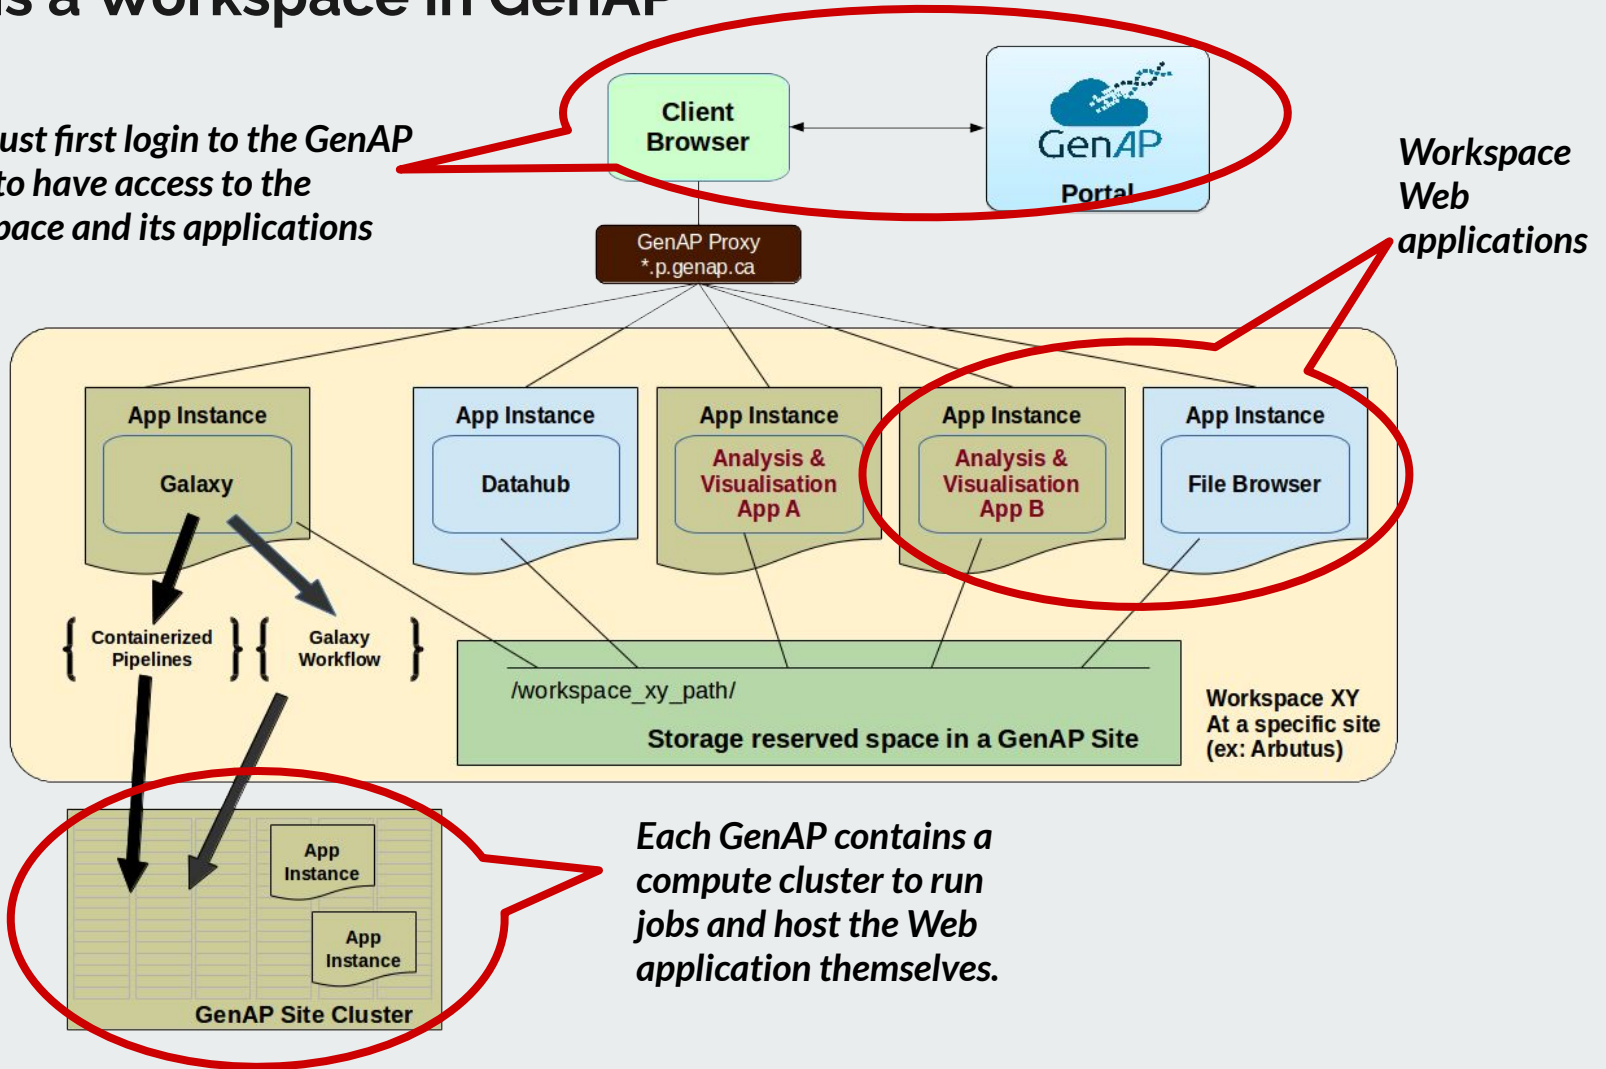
s a Workspace in GenAP

ust first login to the GenAP to have access to the pace and its applications

Client Browser

GenAP Portal

Workspace Web applications

GenAP Proxy *.p.genap.ca

App Instance
Galaxy

App Instance
Datahub

App Instance
Analysis & Visualisation App A

App Instance
Analysis & Visualisation App B

App Instance
File Browser

{ Containerized Pipelines } { Galaxy Workflow }

/workspace_xy_path/

Storage reserved space in a GenAP Site

Workspace XY
At a specific site
(ex: Arbutus)

App Instance

App Instance

GenAP Site Cluster

Each GenAP contains a compute cluster to run jobs and host the Web application themselves.